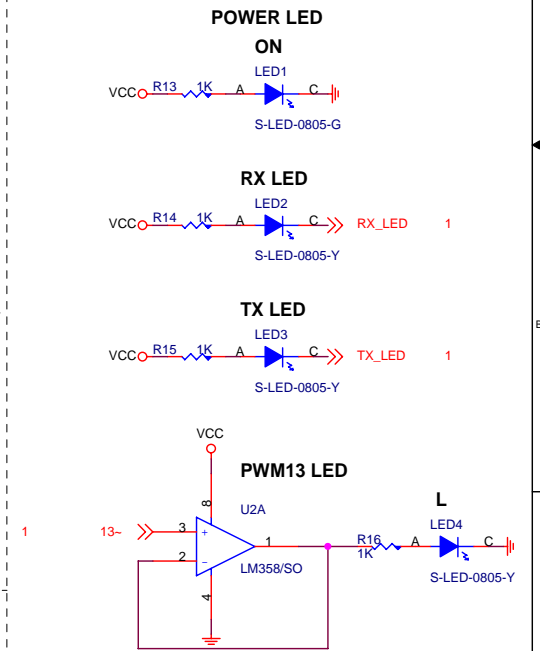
POWER LED
ON

LED1
VCC R13 1K A C
S-LED-0805-G

RX LED
LED2
VCC R14 1K A C RX_LED 1
S-LED-0805-Y

TX LED
LED3
VCC R15 1K A C TX_LED 1
S-LED-0805-Y

VCC
PWM13 LED
8
U2A
L
LED4
1 13~ 3 + 1 R16 A C
2 − 1K
LM358/SO S-LED-0805-Y
4

E